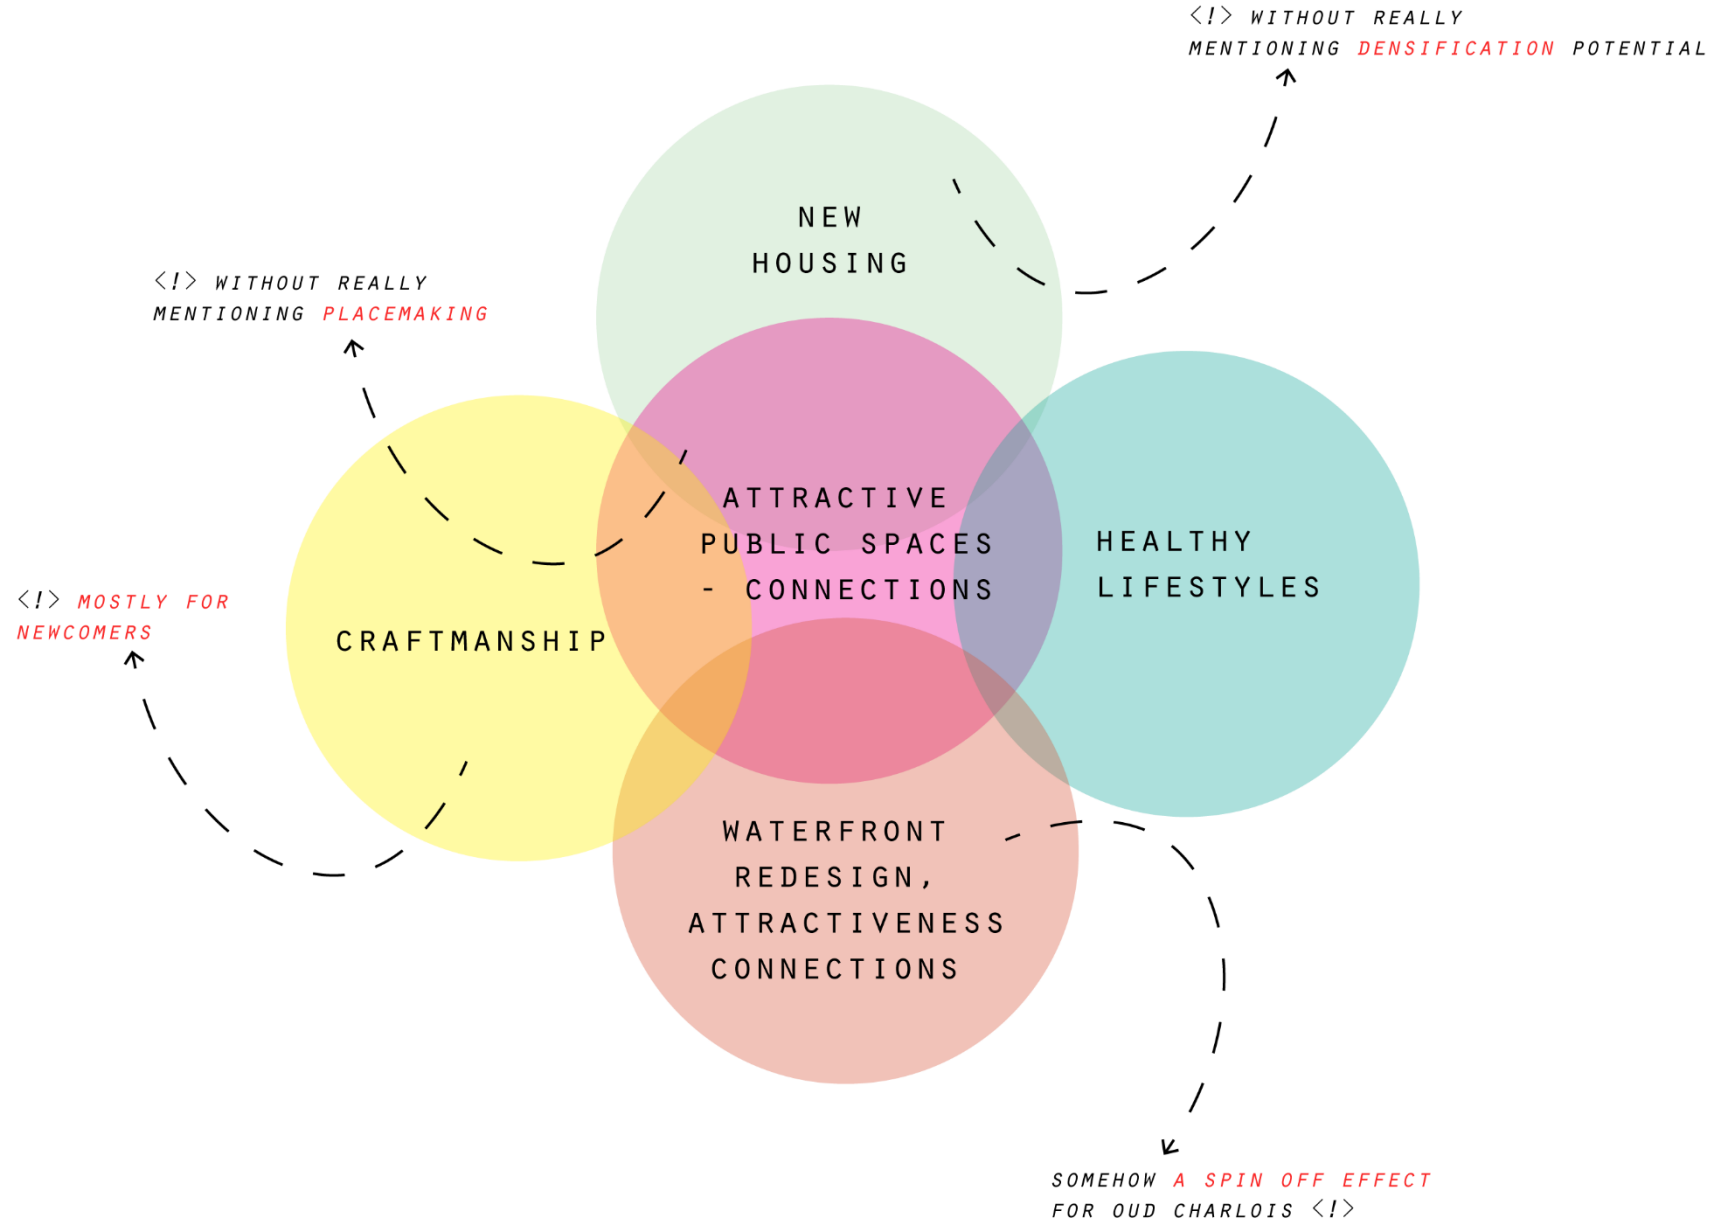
<!> WITHOUT REALLY MENTIONING DENSIFICATION POTENTIAL

<!> WITHOUT REALLY MENTIONING PLACEMAKING

NEW HOUSING

ATTRACTIVE PUBLIC SPACES - CONNECTIONS

HEALTHY LIFESTYLES

<!> MOSTLY FOR NEWCOMERS

CRAFTMANSHIP

WATERFRONT REDESIGN, ATTRACTIVENESS CONNECTIONS

SOMEHOW A SPIN OFF EFFECT FOR OUD CHARLOIS <!>